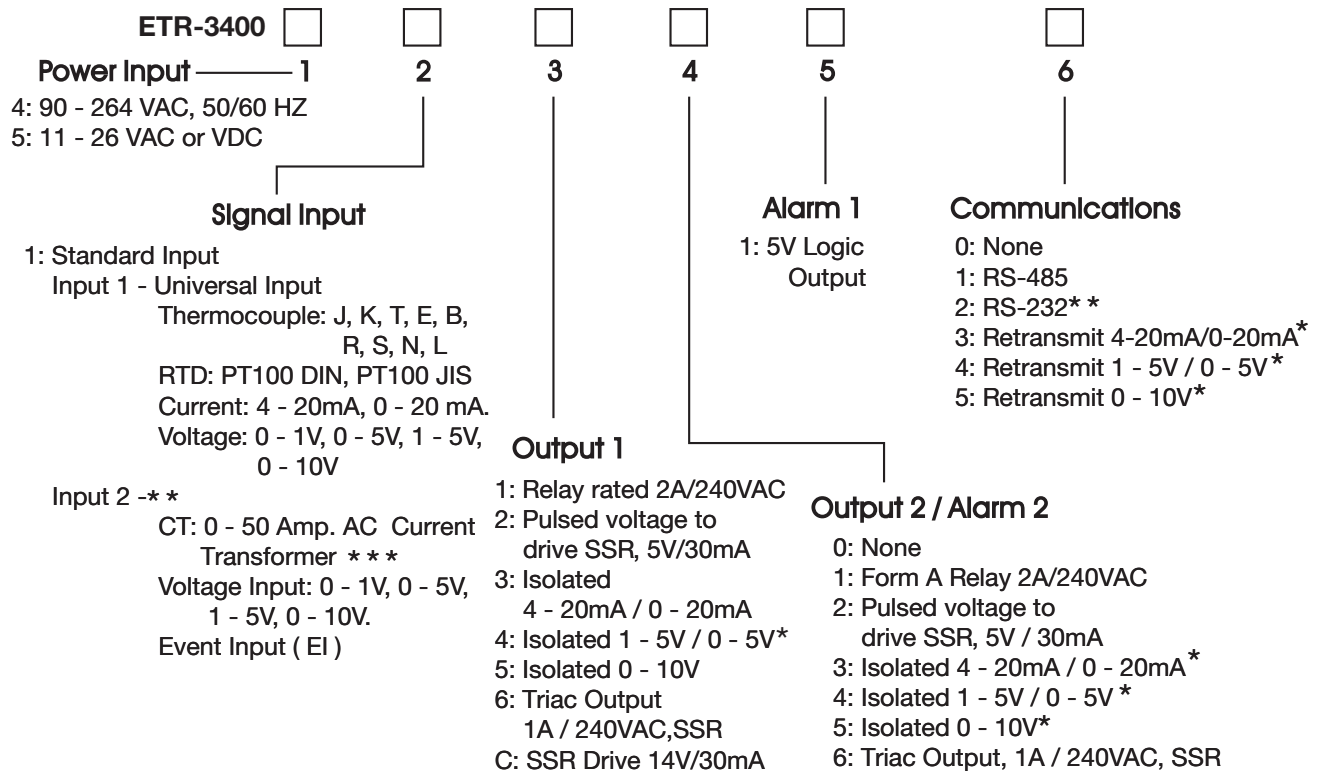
ETR-3400

Power Input 1 2 3 4 5 6

4: 90 - 264 VAC, 50/60 HZ
5: 11 - 26 VAC or VDC

Signal Input

1: Standard Input
Input 1 - Universal Input
Thermocouple: J, K, T, E, B, R, S, N, L
RTD: PT100 DIN, PT100 JIS
Current: 4 - 20mA, 0 - 20 mA.
Voltage: 0 - 1V, 0 - 5V, 1 - 5V, 0 - 10V
Input 2 -* *
CT: 0 - 50 Amp. AC Current Transformer * * *
Voltage Input: 0 - 1V, 0 - 5V, 1 - 5V, 0 - 10V.
Event Input ( EI )

Output 1

1: Relay rated 2A/240VAC
2: Pulsed voltage to drive SSR, 5V/30mA
3: Isolated 4 - 20mA / 0 - 20mA
4: Isolated 1 - 5V / 0 - 5V*
5: Isolated 0 - 10V
6: Triac Output 1A / 240VAC,SSR
C: SSR Drive 14V/30mA

Alarm 1

1: 5V Logic Output

Output 2 / Alarm 2

0: None
1: Form A Relay 2A/240VAC
2: Pulsed voltage to drive SSR, 5V / 30mA
3: Isolated 4 - 20mA / 0 - 20mA*
4: Isolated 1 - 5V / 0 - 5V *
5: Isolated 0 - 10V*
6: Triac Output, 1A / 240VAC, SSR

Communications

0: None
1: RS-485
2: RS-232* *
3: Retransmit 4-20mA/0-20mA*
4: Retransmit 1 - 5V / 0 - 5V*
5: Retransmit 0 - 10V*